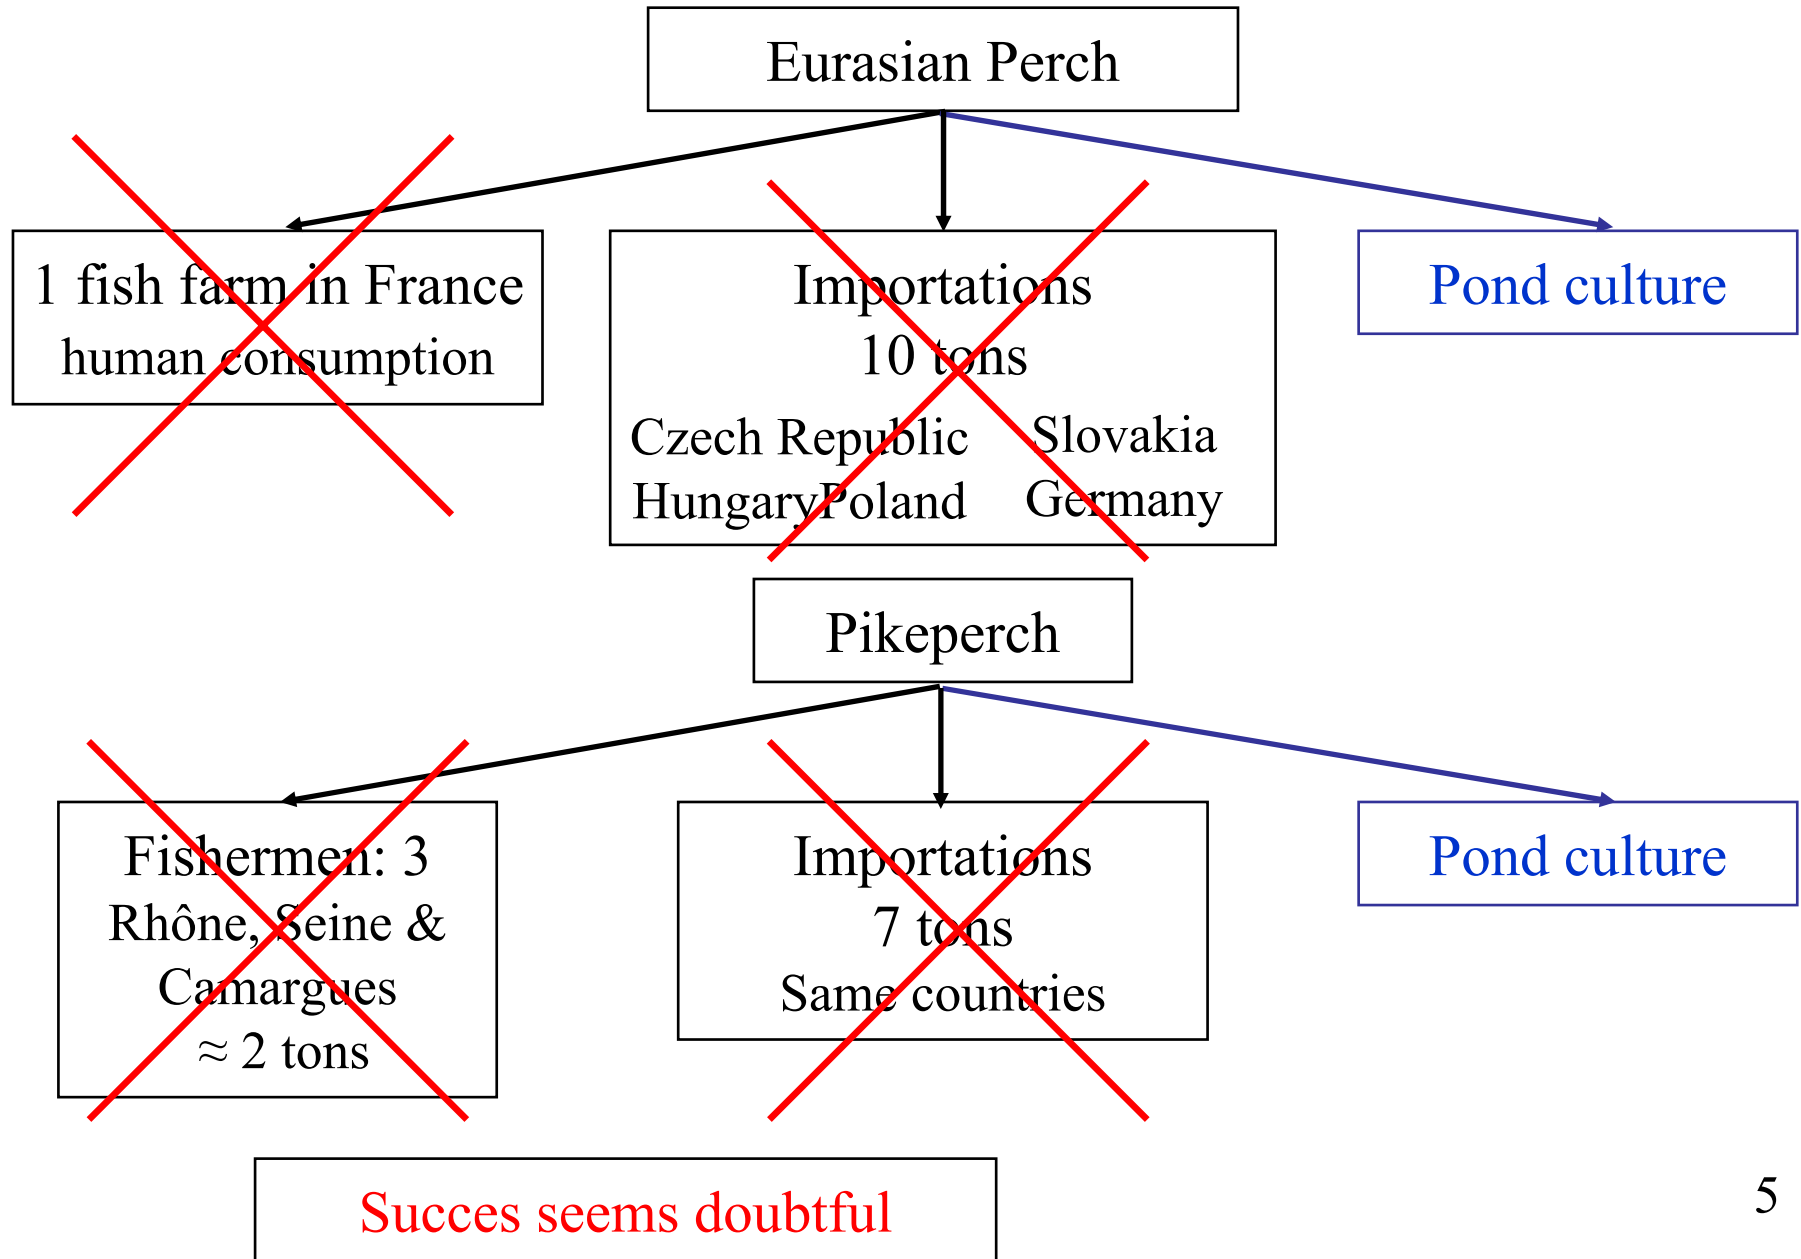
Eurasian Perch

1 fish farm in France
human consumption

Importations
10 tons
Czech Republic Slovakia
HungaryPoland Germany

Pond culture

Pikeperch

Fishermen: 3
Rhône, Seine &
Camargues
≈ 2 tons

Importations
7 tons
Same countries

Pond culture

Succes seems doubtful

5